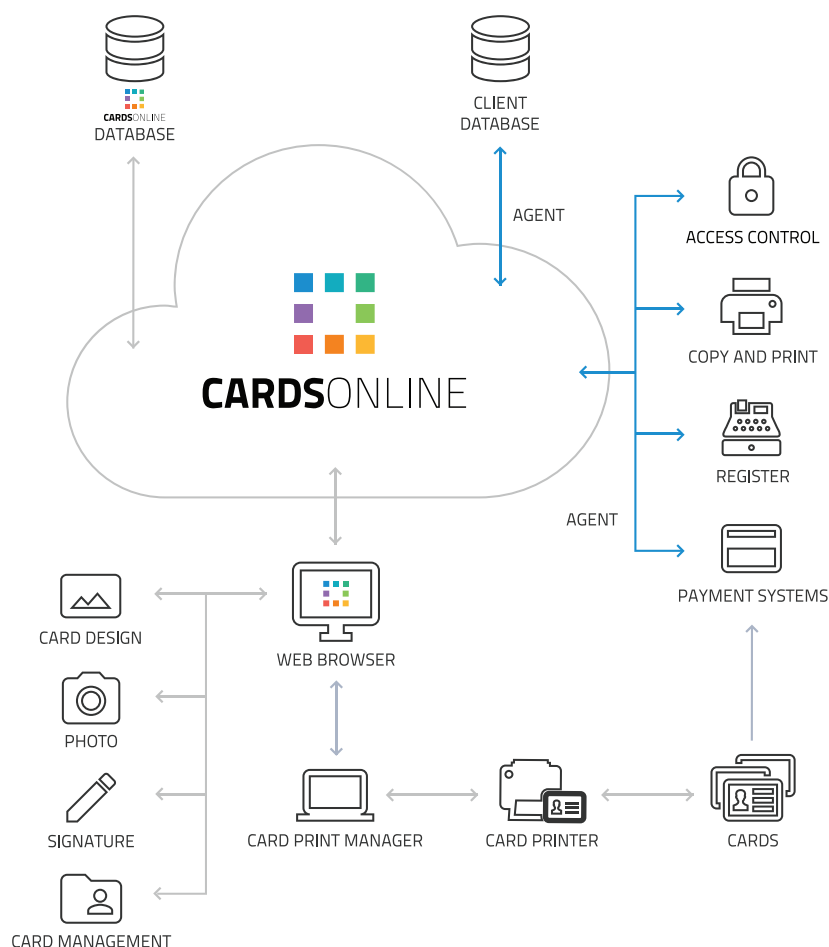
CARDSONLINE
DATABASE

CLIENT
DATABASE

AGENT

ACCESS CONTROL

COPY AND PRINT

REGISTER

AGENT

PAYMENT SYSTEMS

CARDSONLINE

CARD DESIGN

WEB BROWSER

PHOTO

SIGNATURE

CARD PRINT MANAGER

CARD PRINTER

CARDS

CARD MANAGEMENT